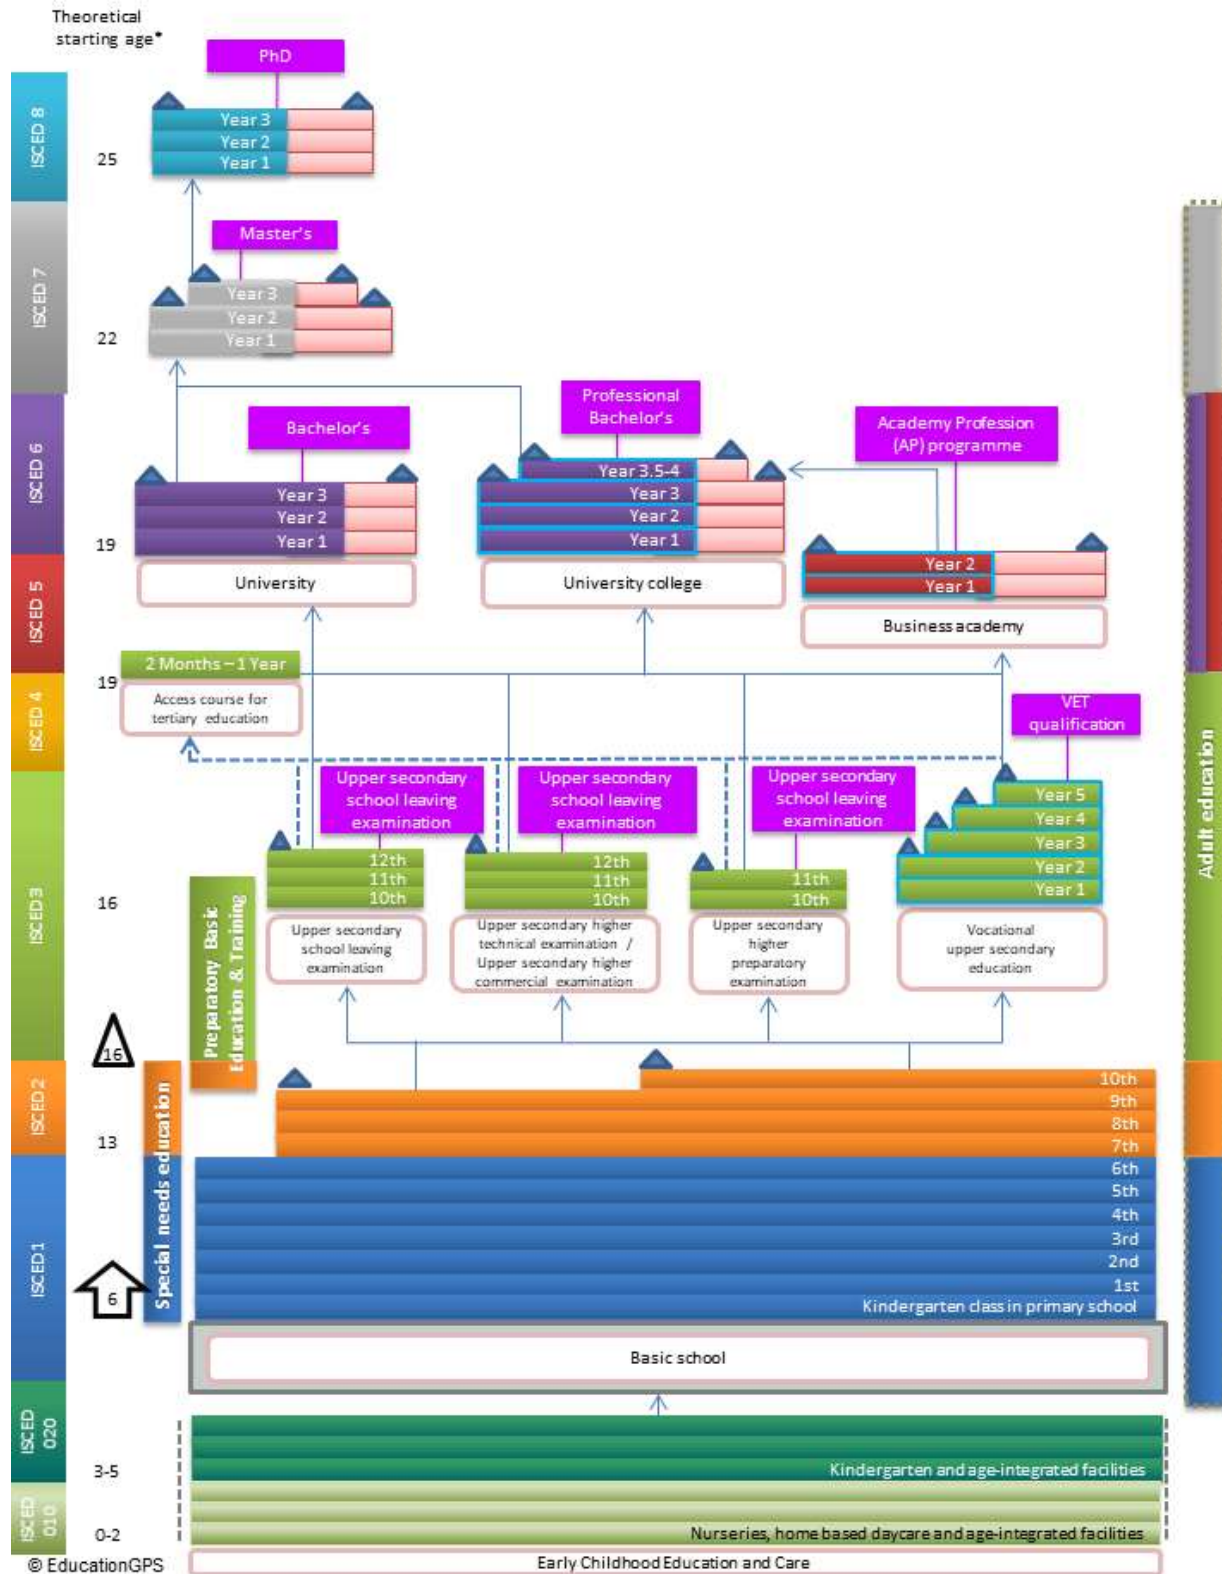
Theoretical starting age*

ISCED 8
25
PhD
Year 3
Year 2
Year 1

ISCED 7
22
Master's
Year 3
Year 2
Year 1

ISCED 6
Bachelor's
Year 3
Year 2
Year 1
University

Professional Bachelor's
Year 3.5-4
Year 3
Year 2
Year 1
University college

Academy Profession (AP) programme
Year 2
Year 1
Business academy

19

ISCED 5

ISCED 4
19
2 Months – 1 Year
Access course for tertiary education

VET qualification

Upper secondary school leaving examination
Upper secondary school leaving examination
Upper secondary school leaving examination

ISCED 3
16
12th
11th
10th
Upper secondary school leaving examination

12th
11th
10th
Upper secondary higher technical examination / Upper secondary higher commercial examination

11th
10th
Upper secondary higher preparatory examination

Year 5
Year 4
Year 3
Year 2
Year 1
Vocational upper secondary education

Preparatory Basic Education & Training

16

ISCED 2
13
10th
9th
8th
7th

ISCED 1
6th
5th
4th
3rd
2nd
1st
Kindergarten class in primary school
6
Special needs education

Basic school

ISCED 020
3-5
Kindergarten and age-integrated facilities

ISCED 010
0-2
Nurseries, home based daycare and age-integrated facilities

Early Childhood Education and Care

Adult education

© EducationGPS